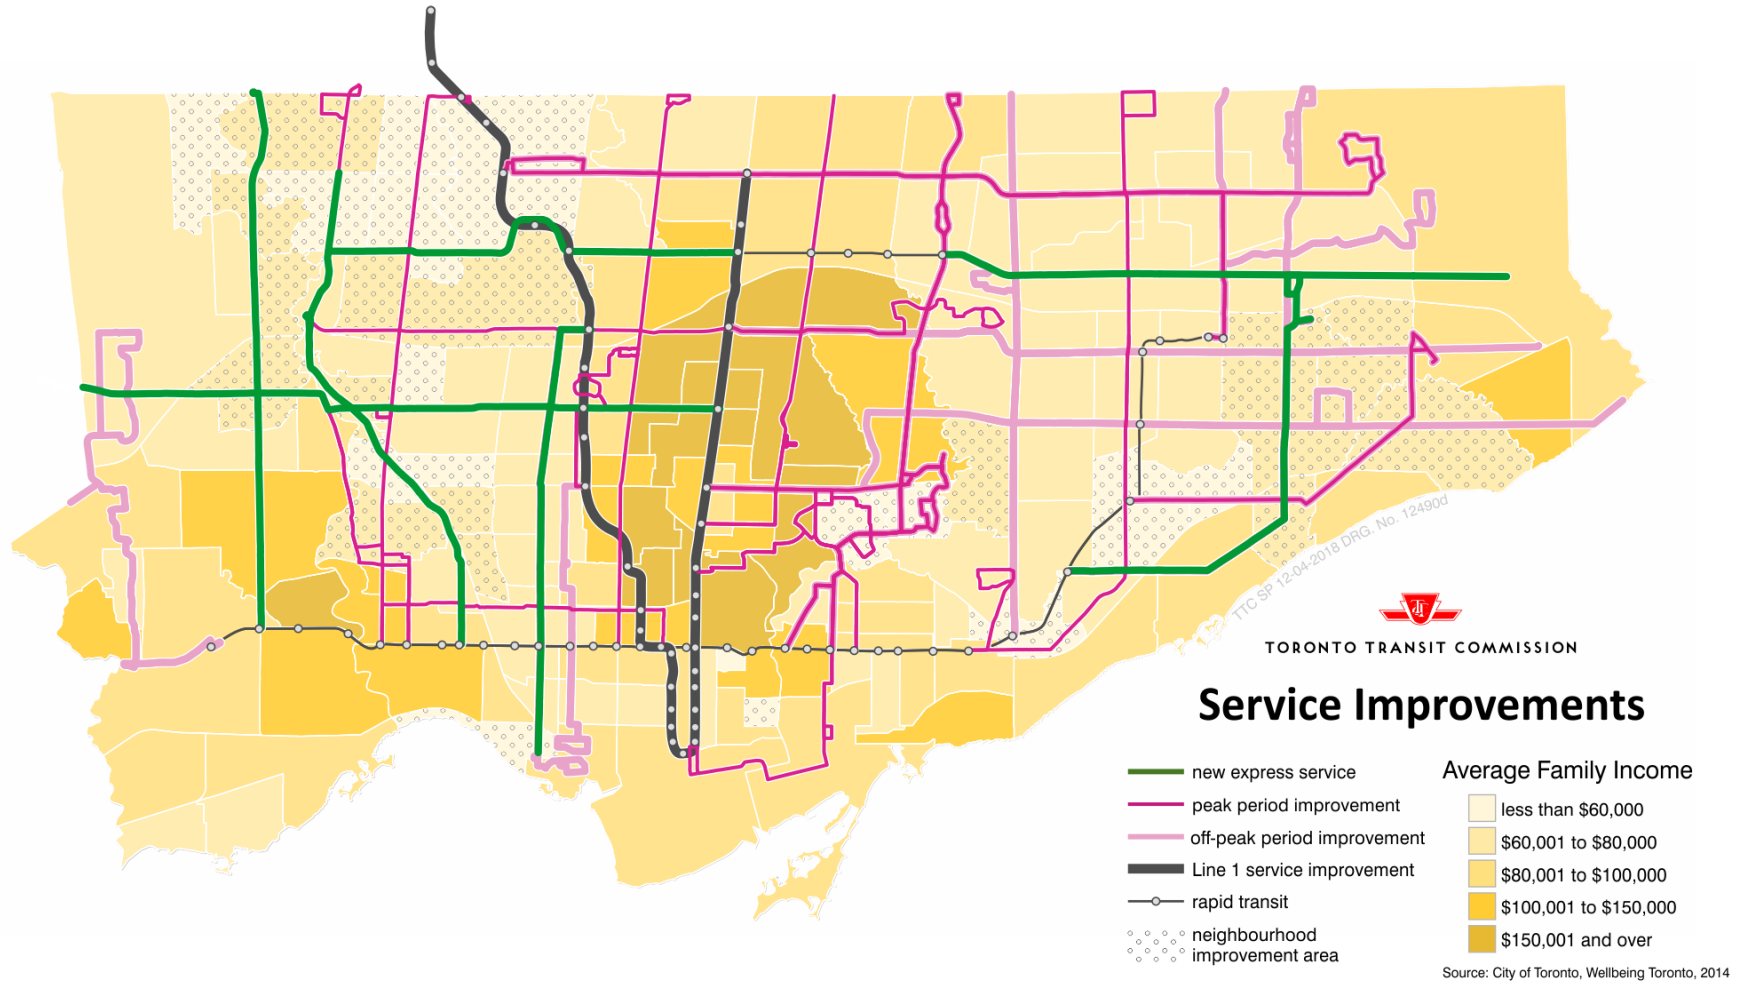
TTC SP 12-04-2018 DRG. No. 12490d

TORONTO TRANSIT COMMISSION

Service Improvements

new express service
peak period improvement
off-peak period improvement
Line 1 service improvement
rapid transit
neighbourhood improvement area

Average Family Income
less than $60,000
$60,001 to $80,000
$80,001 to $100,000
$100,001 to $150,000
$150,001 and over

Source: City of Toronto, Wellbeing Toronto, 2014